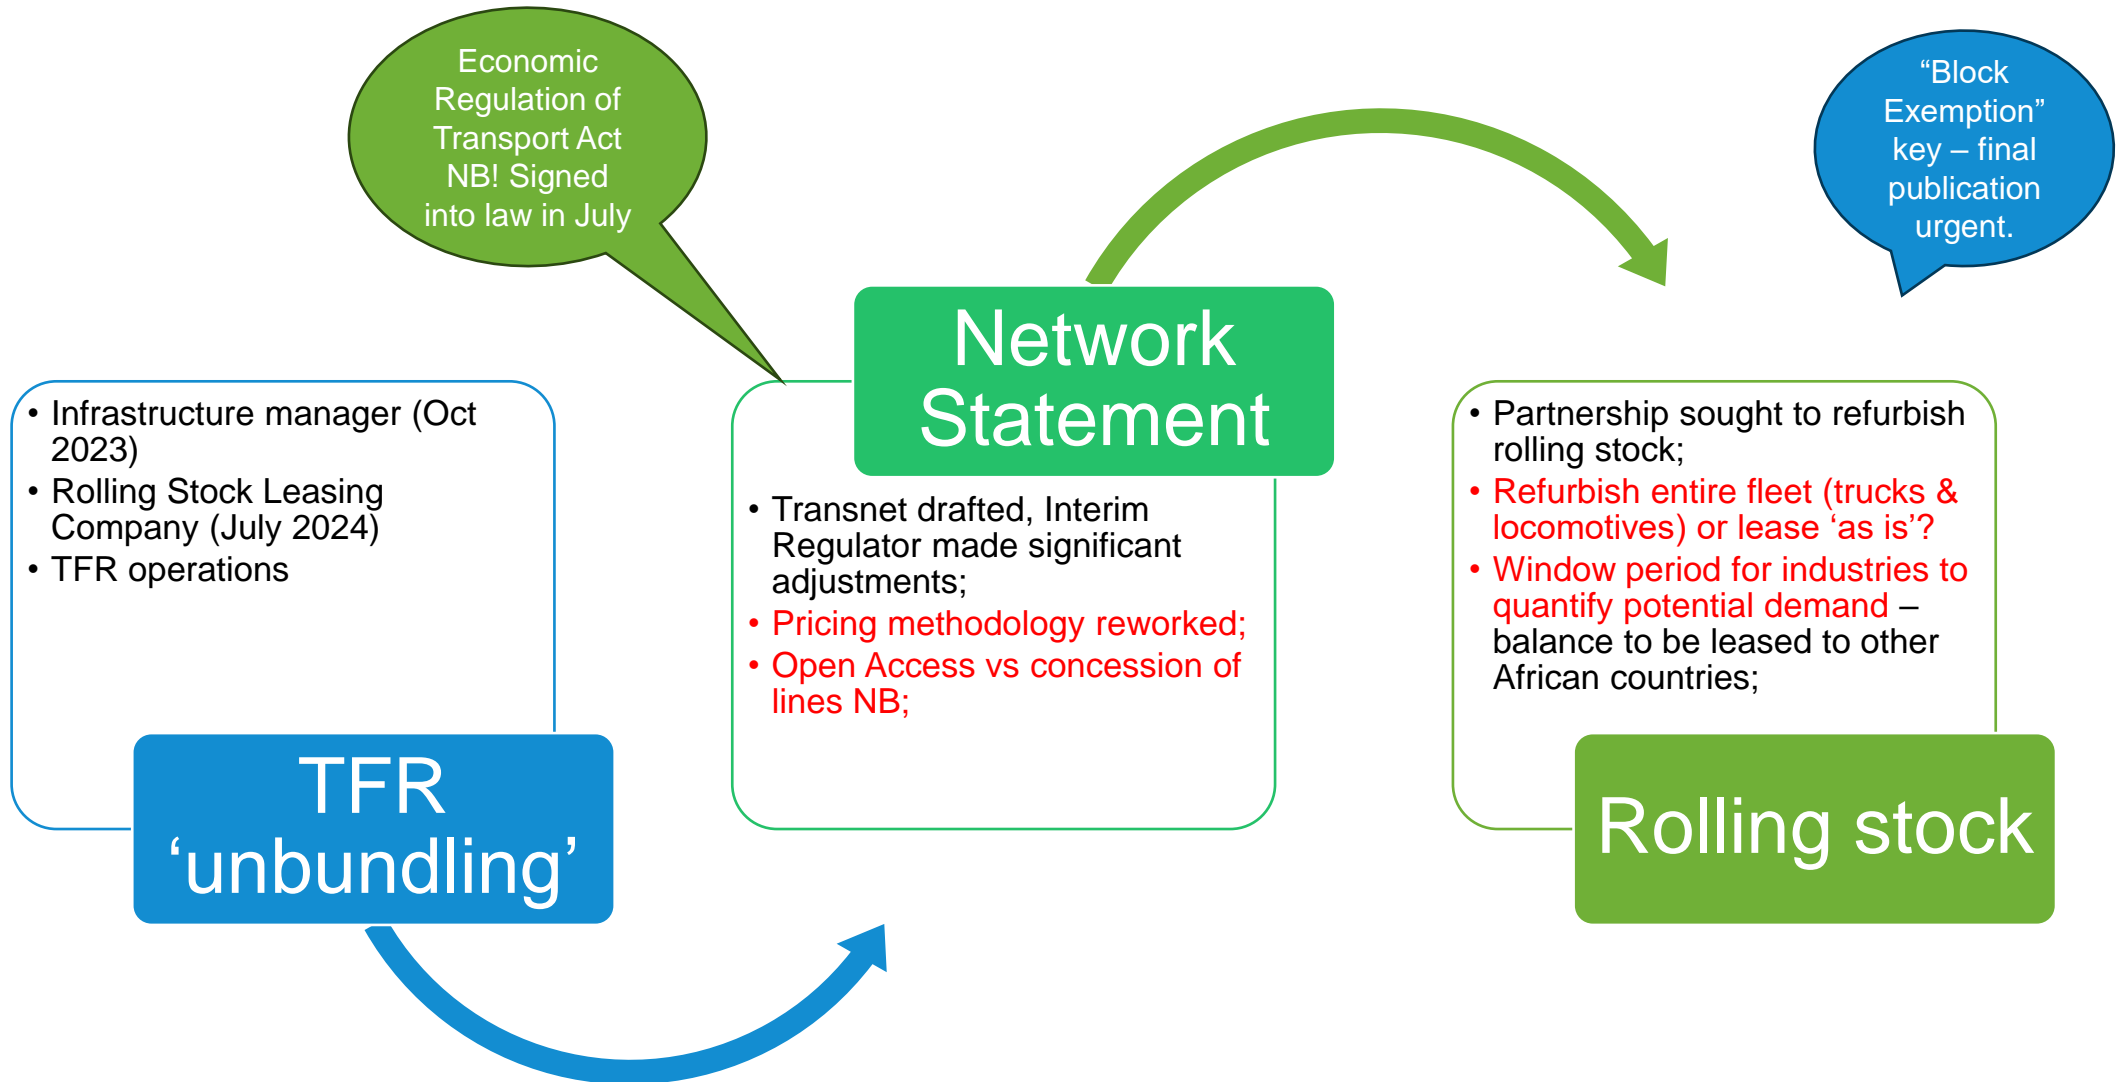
Economic Regulation of Transport Act NB! Signed into law in July

"Block Exemption" key – final publication urgent.

• Infrastructure manager (Oct 2023)
• Rolling Stock Leasing Company (July 2024)
• TFR operations

TFR 'unbundling'

Network Statement

• Transnet drafted, Interim Regulator made significant adjustments;
• Pricing methodology reworked;
• Open Access vs concession of lines NB;

• Partnership sought to refurbish rolling stock;
• Refurbish entire fleet (trucks & locomotives) or lease 'as is'?
• Window period for industries to quantify potential demand – balance to be leased to other African countries;

Rolling stock